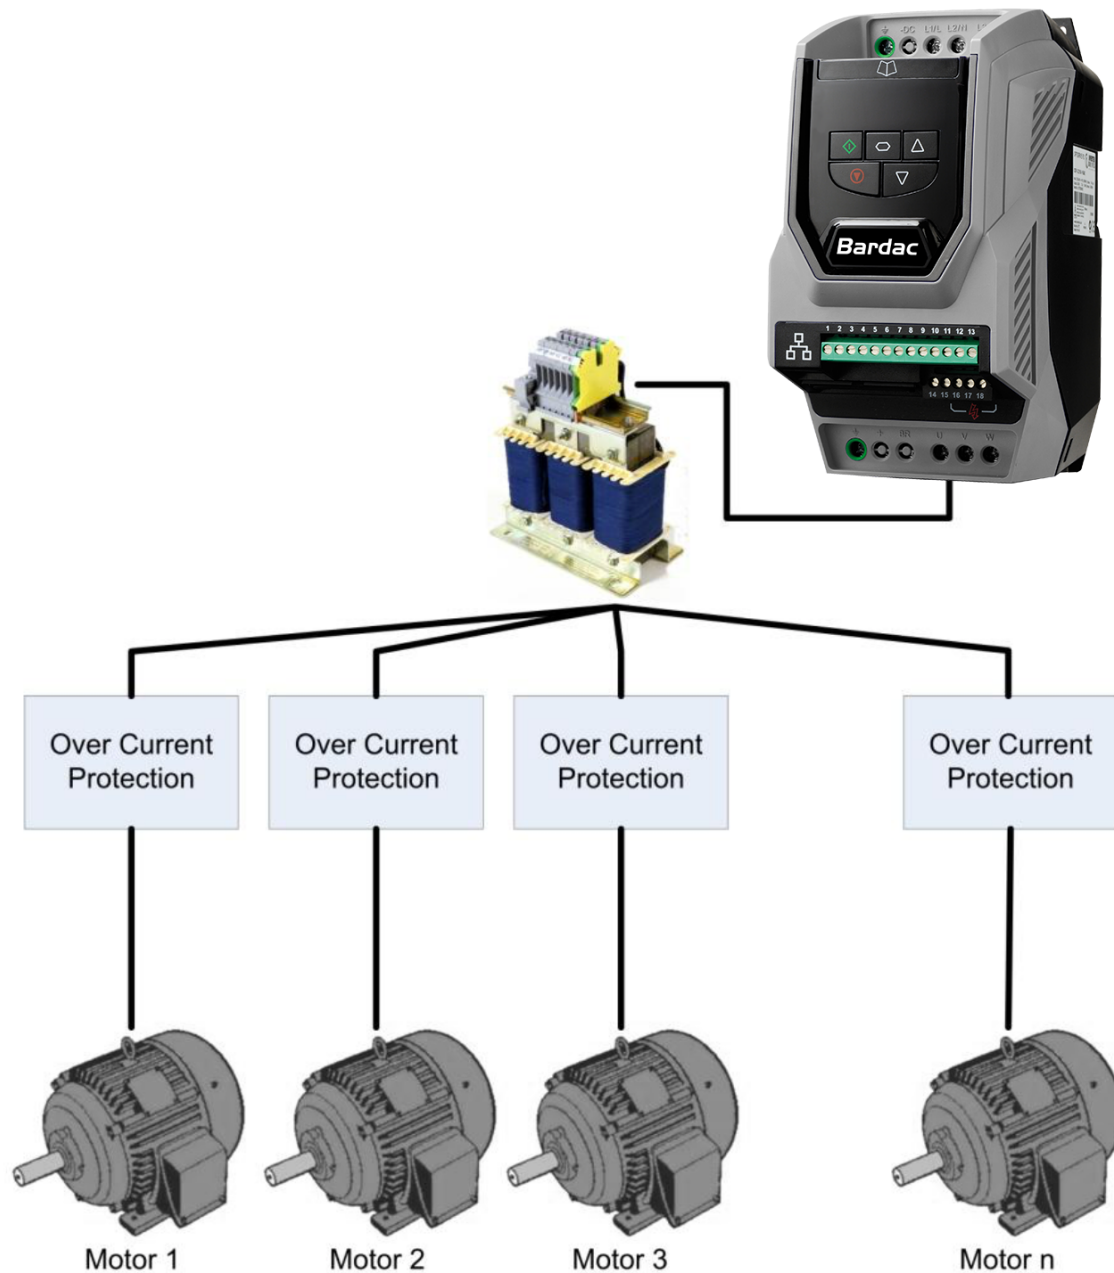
-DC L1/L L2/N

Bardac

1 2 3 4 5 6 7 8 9 10 11 12 13

14 15 16 17 18

U V W

Over Current Protection

Over Current Protection

Over Current Protection

Over Current Protection

Motor 1

Motor 2

Motor 3

Motor n